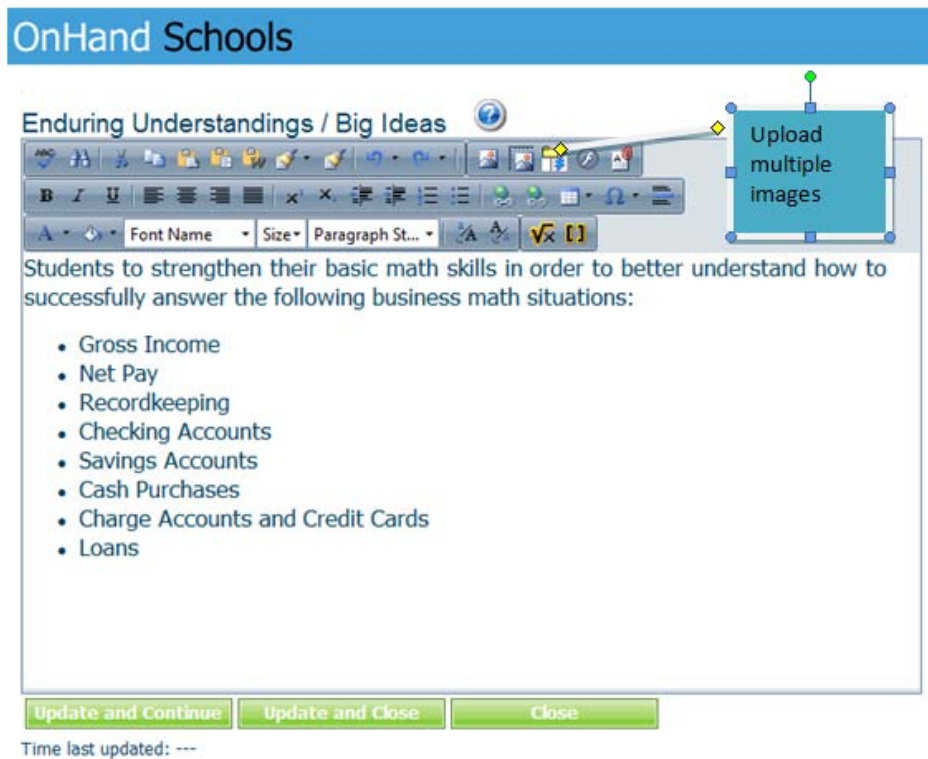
OnHand Schools

Enduring Understandings / Big Ideas

Upload multiple images

B I U x' x, Ω

A Font Name Size Paragraph St...

Students to strengthen their basic math skills in order to better understand how to successfully answer the following business math situations:

- Gross Income
- Net Pay
- Recordkeeping
- Checking Accounts
- Savings Accounts
- Cash Purchases
- Charge Accounts and Credit Cards
- Loans

Update and Continue | Update and Close | Close

Time last updated: ---